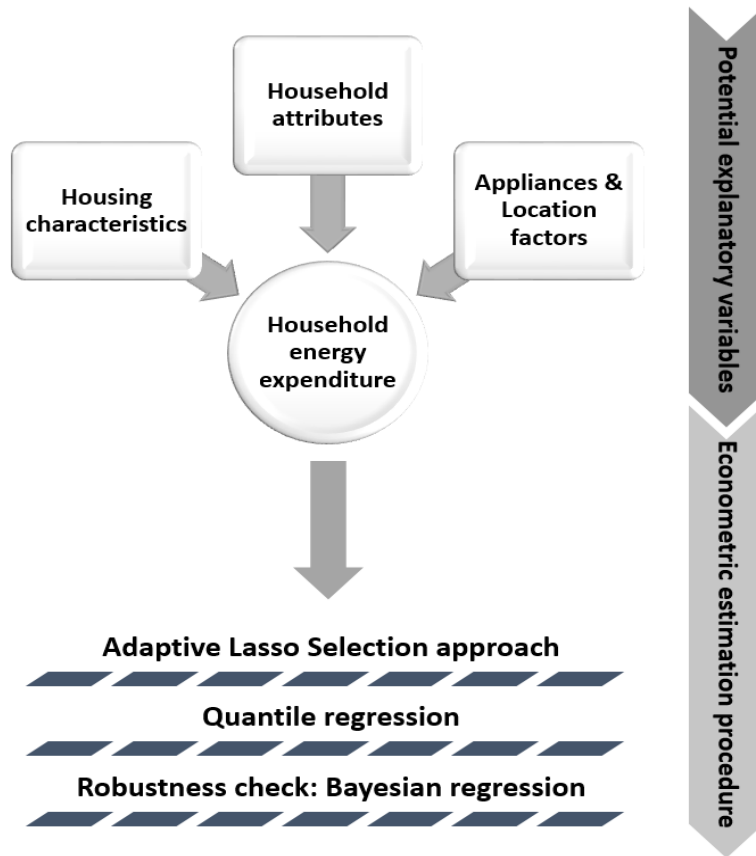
Household attributes

Housing characteristics

Appliances & Location factors

Household energy expenditure

Adaptive Lasso Selection approach

Quantile regression

Robustness check: Bayesian regression

Potential explanatory variables

Econometric estimation procedure